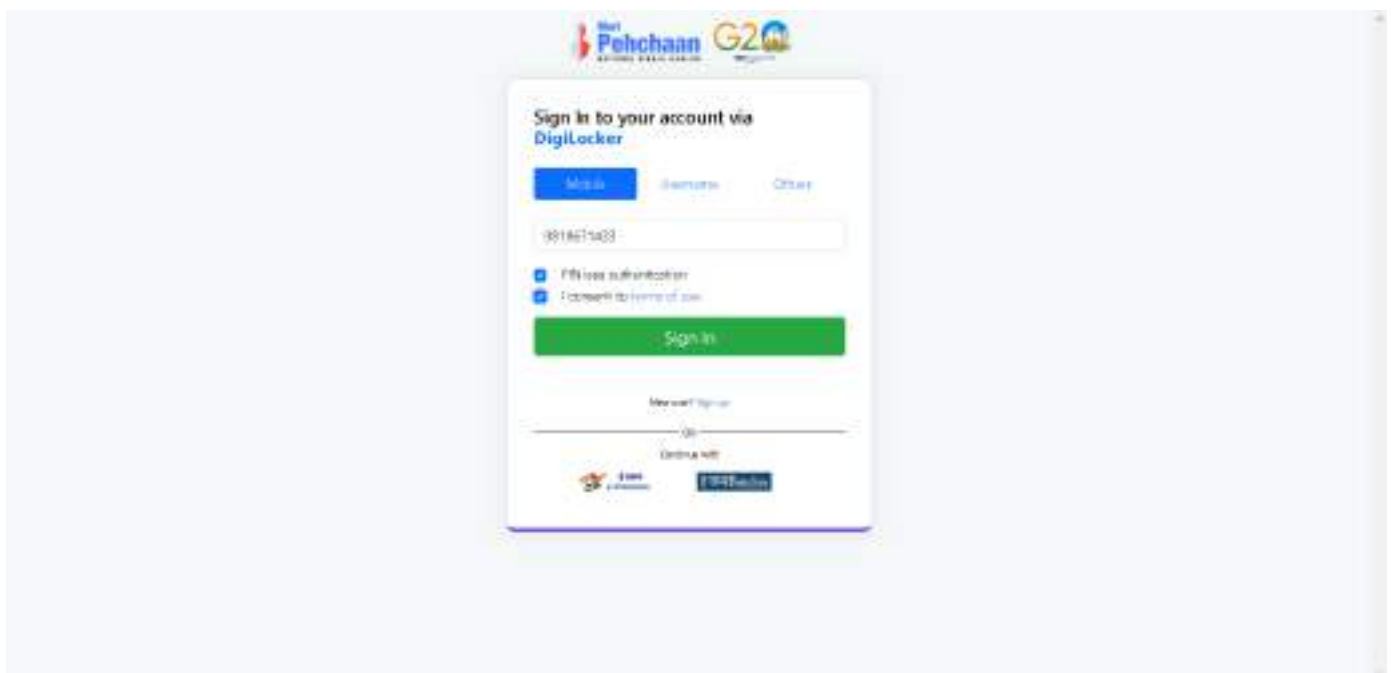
Meri Pehchaan
NATIONAL SINGLE SIGN-ON
G20

Sign In to your account via DigiLocker

Mobile
Username
Others

9818671433

PIN less authentication
I consent to terms of use

Sign In

New user? Sign up

OR

Continue with

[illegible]
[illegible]